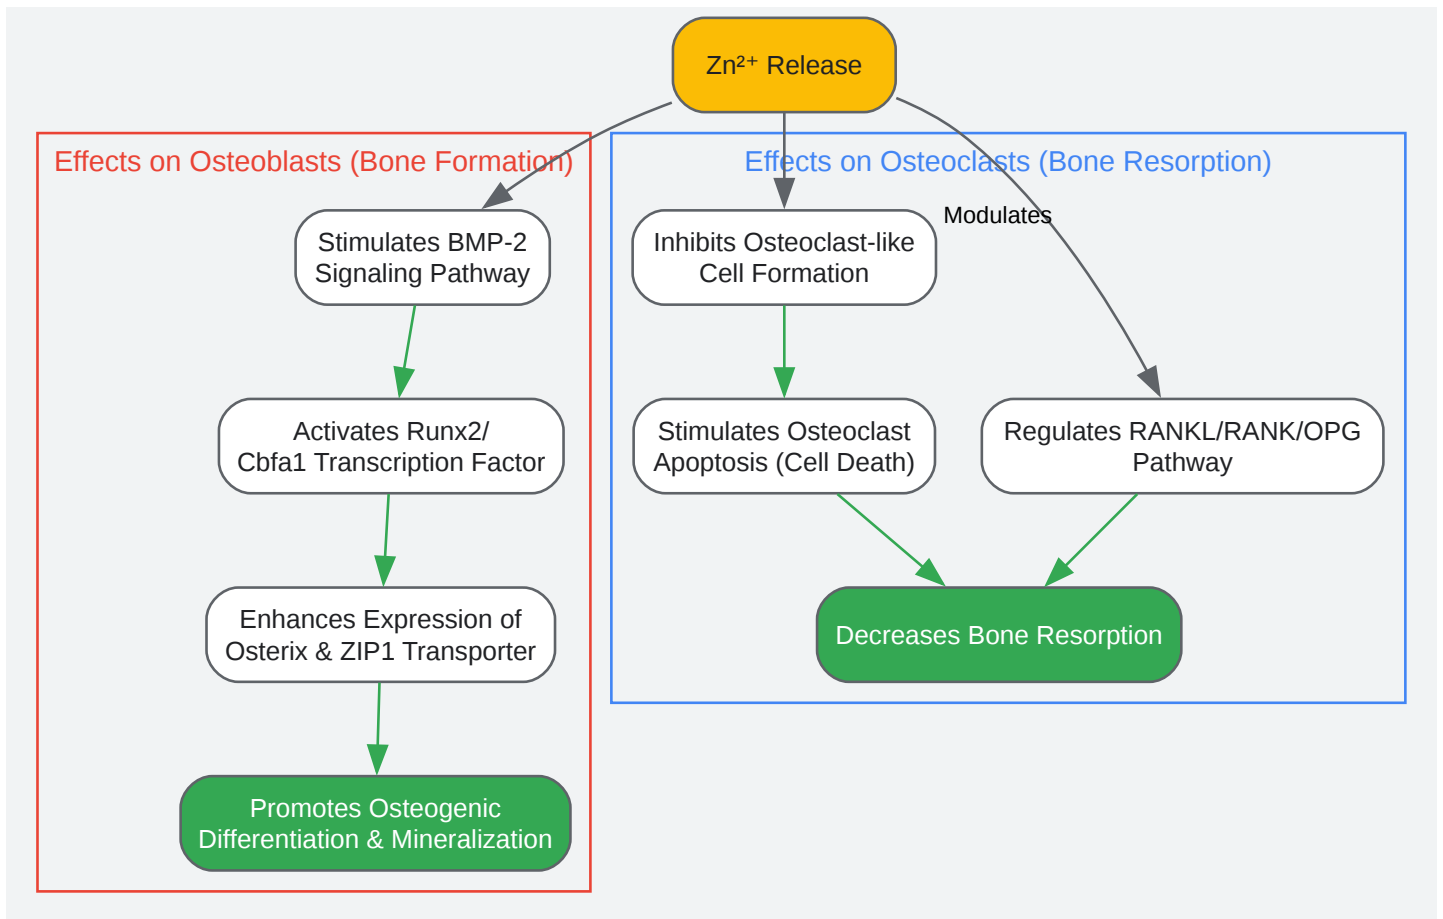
$Zn^{2+}$ Release

Effects on Osteoblasts (Bone Formation)

Stimulates BMP-2 Signaling Pathway

Activates Runx2/ Cbfa1 Transcription Factor

Enhances Expression of Osterix & ZIP1 Transporter

Promotes Osteogenic Differentiation & Mineralization

Effects on Osteoclasts (Bone Resorption)

Modulates

Inhibits Osteoclast-like Cell Formation

Stimulates Osteoclast Apoptosis (Cell Death)

Regulates RANKL/RANK/OPG Pathway

Decreases Bone Resorption